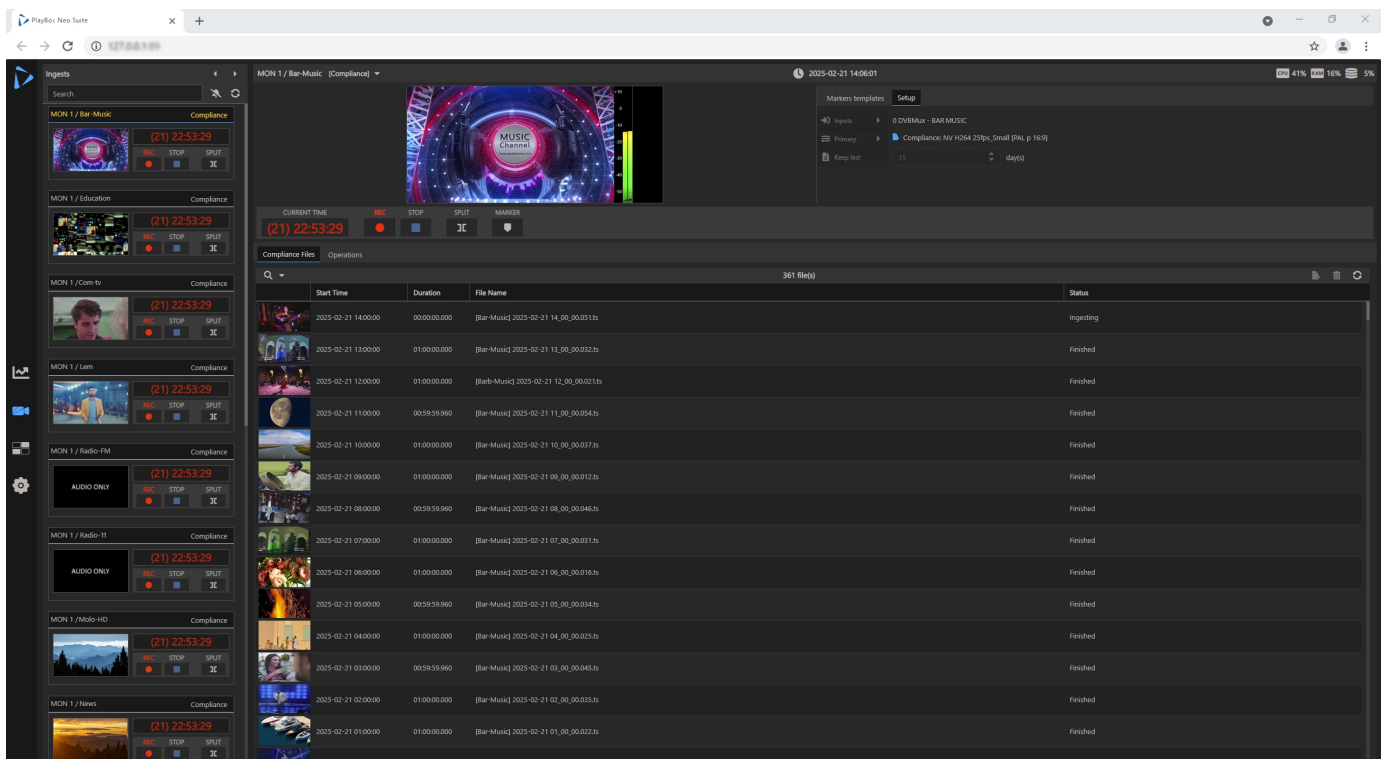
PlayBox Neo Suite

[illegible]

Ingests

Search

MON 1 / Bar-Music Compliance
(21) 22:53:29
REC STOP SPLIT

MON 1 / Education Compliance
(21) 22:53:29
REC STOP SPLIT

MON 1 / Com-tv Compliance
(21) 22:53:29
REC STOP SPLIT

MON 1 / Lem Compliance
(21) 22:53:29
REC STOP SPLIT

MON 1 / Radio-FM Compliance
AUDIO ONLY
(21) 22:53:29
REC STOP SPLIT

MON 1 / Radio-11 Compliance
AUDIO ONLY
(21) 22:53:29
REC STOP SPLIT

MON 1 / Molo-HD Compliance
(21) 22:53:29
REC STOP SPLIT

MON 1 / News Compliance
(21) 22:53:29
REC STOP SPLIT

MON 1 / Bar-Music [Compliance]

2025-02-21 14:06:01

CPU 41% RAM 16% 5%

MUSIC Channel

Markers templates Setup

Inputs 0 DVBMux - BAR MUSIC
Primary Compliance: NV H264 25fps_Small [PAL p 16:9]
Keep last 15 day(s)

CURRENT TIME REC STOP SPLIT MARKER
(21) 22:53:29

Compliance Files Operations

361 file(s)

| Start Time | Duration | File Name | Status |
|---|---|---|---|
| 2025-02-21 14:00:00 | 00:00:00.000 | [Bar-Music] 2025-02-21 14_00_00.051.ts | Ingesting |
| 2025-02-21 13:00:00 | 01:00:00.000 | [Bar-Music] 2025-02-21 13_00_00.032.ts | Finished |
| 2025-02-21 12:00:00 | 01:00:00.000 | [Barb-Music] 2025-02-21 12_00_00.021.ts | Finished |
| 2025-02-21 11:00:00 | 00:59:59.960 | [Bar-Music] 2025-02-21 11_00_00.054.ts | Finished |
| 2025-02-21 10:00:00 | 01:00:00.000 | [Bar-Music] 2025-02-21 10_00_00.037.ts | Finished |
| 2025-02-21 09:00:00 | 01:00:00.000 | [Bar-Music] 2025-02-21 09_00_00.012.ts | Finished |
| 2025-02-21 08:00:00 | 00:59:59.960 | [Bar-Music] 2025-02-21 08_00_00.046.ts | Finished |
| 2025-02-21 07:00:00 | 01:00:00.000 | [Bar-Music] 2025-02-21 07_00_00.031.ts | Finished |
| 2025-02-21 06:00:00 | 01:00:00.000 | [Bar-Music] 2025-02-21 06_00_00.016.ts | Finished |
| 2025-02-21 05:00:00 | 00:59:59.960 | [Bar-Music] 2025-02-21 05_00_00.034.ts | Finished |
| 2025-02-21 04:00:00 | 01:00:00.000 | [Bar-Music] 2025-02-21 04_00_00.025.ts | Finished |
| 2025-02-21 03:00:00 | 00:59:59.960 | [Bar-Music] 2025-02-21 03_00_00.045.ts | Finished |
| 2025-02-21 02:00:00 | 01:00:00.000 | [Bar-Music] 2025-02-21 02_00_00.035.ts | Finished |
| 2025-02-21 01:00:00 | 01:00:00.000 | [Bar-Music] 2025-02-21 01_00_00.022.ts | Finished |